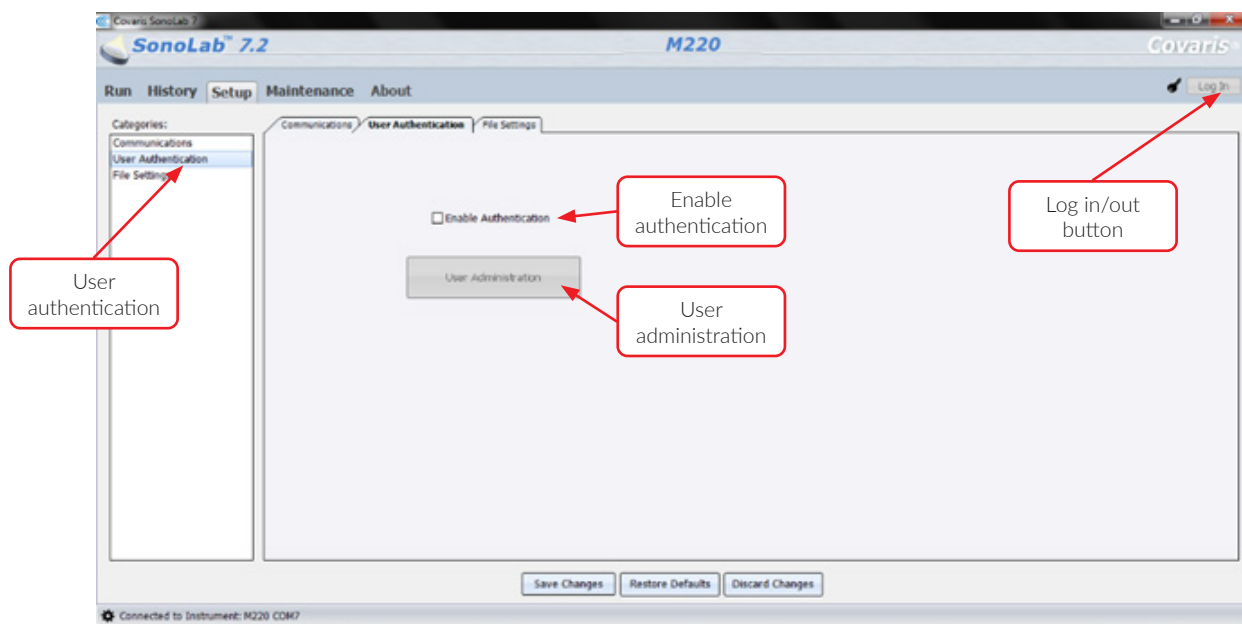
Covaris SonoLab 7

SonoLab™ 7.2

M220

Covaris

Run History Setup Maintenance About

Log In

Categories:

Communications

User Authentication

File Settings

Communications User Authentication File Settings

Enable Authentication

User Administration

Enable authentication

Log in/out button

User authentication

User administration

Save Changes Restore Defaults Discard Changes

Connected to Instrument: M220 COM7